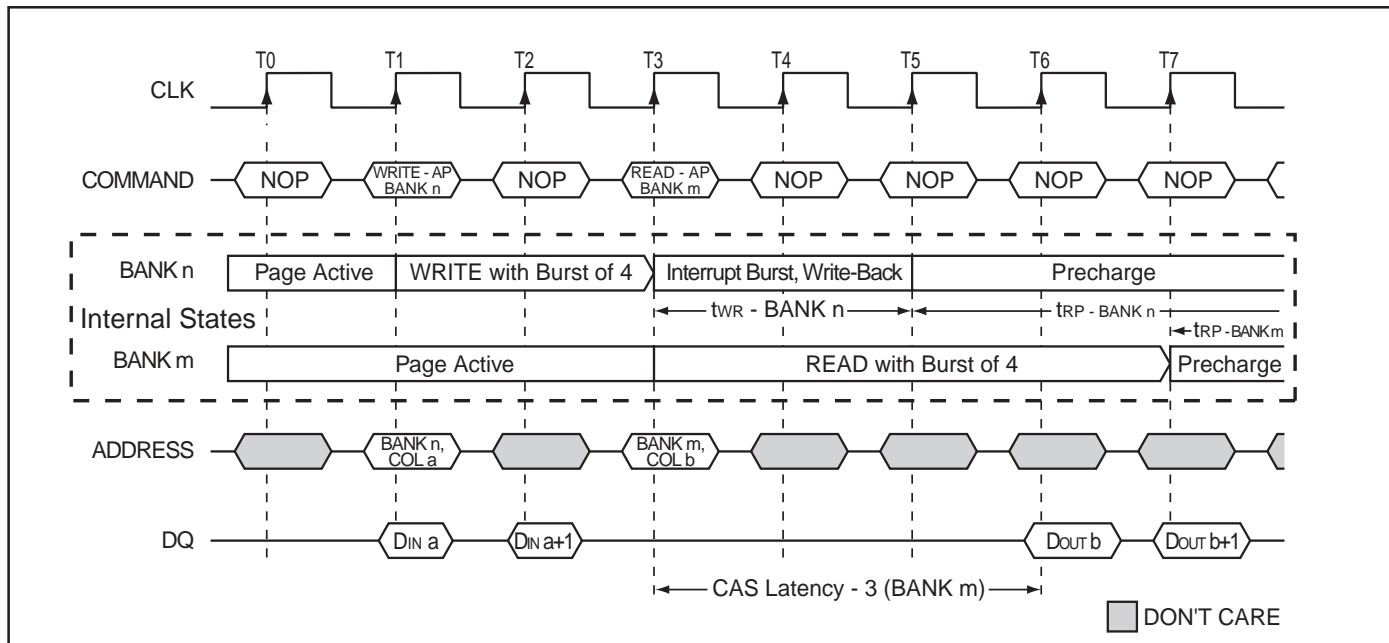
T0 T1 T2 T3 T4 T5 T6 T7

CLK

COMMAND NOP WRITE - AP BANK n NOP READ - AP BANK m NOP NOP NOP NOP

BANK n Page Active WRITE with Burst of 4 Interrupt Burst, Write-Back Precharge

Internal States

$t_{WR}$ - BANK n $t_{RP}$ - BANK n $t_{RP}$ - BANK m

BANK m Page Active READ with Burst of 4 Precharge

ADDRESS BANK n, COL a BANK m, COL b

DQ $D_{IN}$ a $D_{IN}$ a+1 $D_{OUT}$ b $D_{OUT}$ b+1

CAS Latency - 3 (BANK m)

DON'T CARE